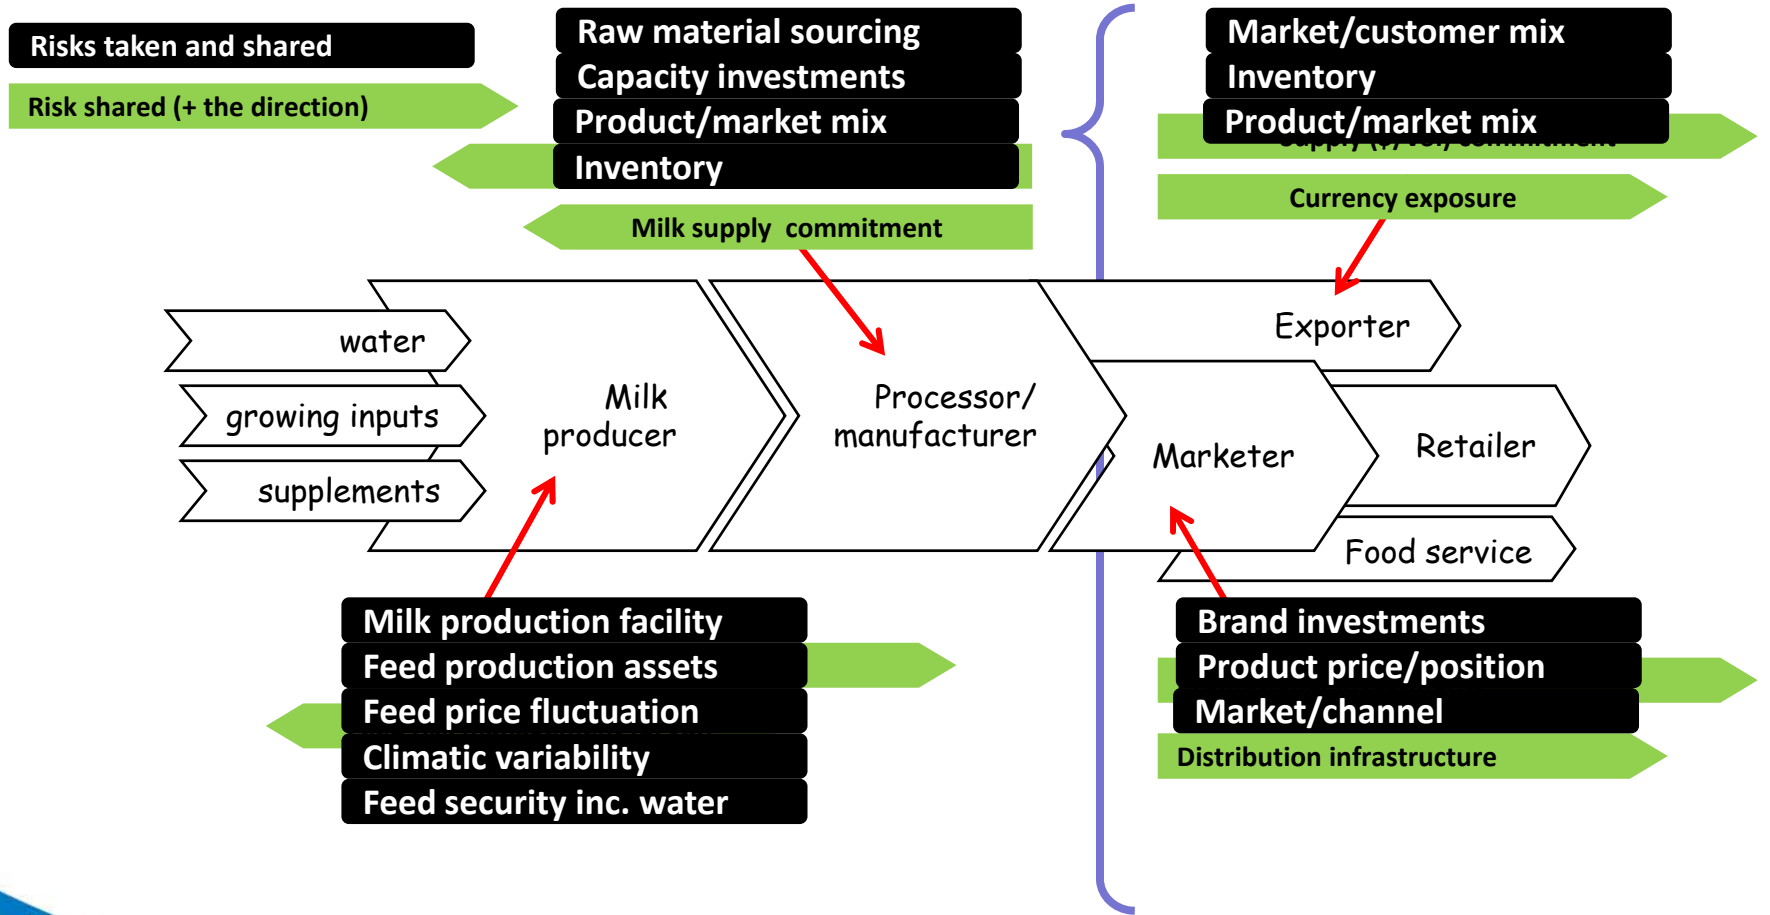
Risks taken and shared

Risk shared (+ the direction)

Raw material sourcing
Capacity investments
Product/market mix
Inventory

Milk supply commitment

Market/customer mix
Inventory
Product/market mix
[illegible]

Currency exposure

water
growing inputs
supplements

Milk producer

Processor/ manufacturer

Exporter

Marketer

Retailer

Food service

Milk production facility
Feed production assets
Feed price fluctuation
Climatic variability
Feed security inc. water

Brand investments
Product price/position
Market/channel
Distribution infrastructure